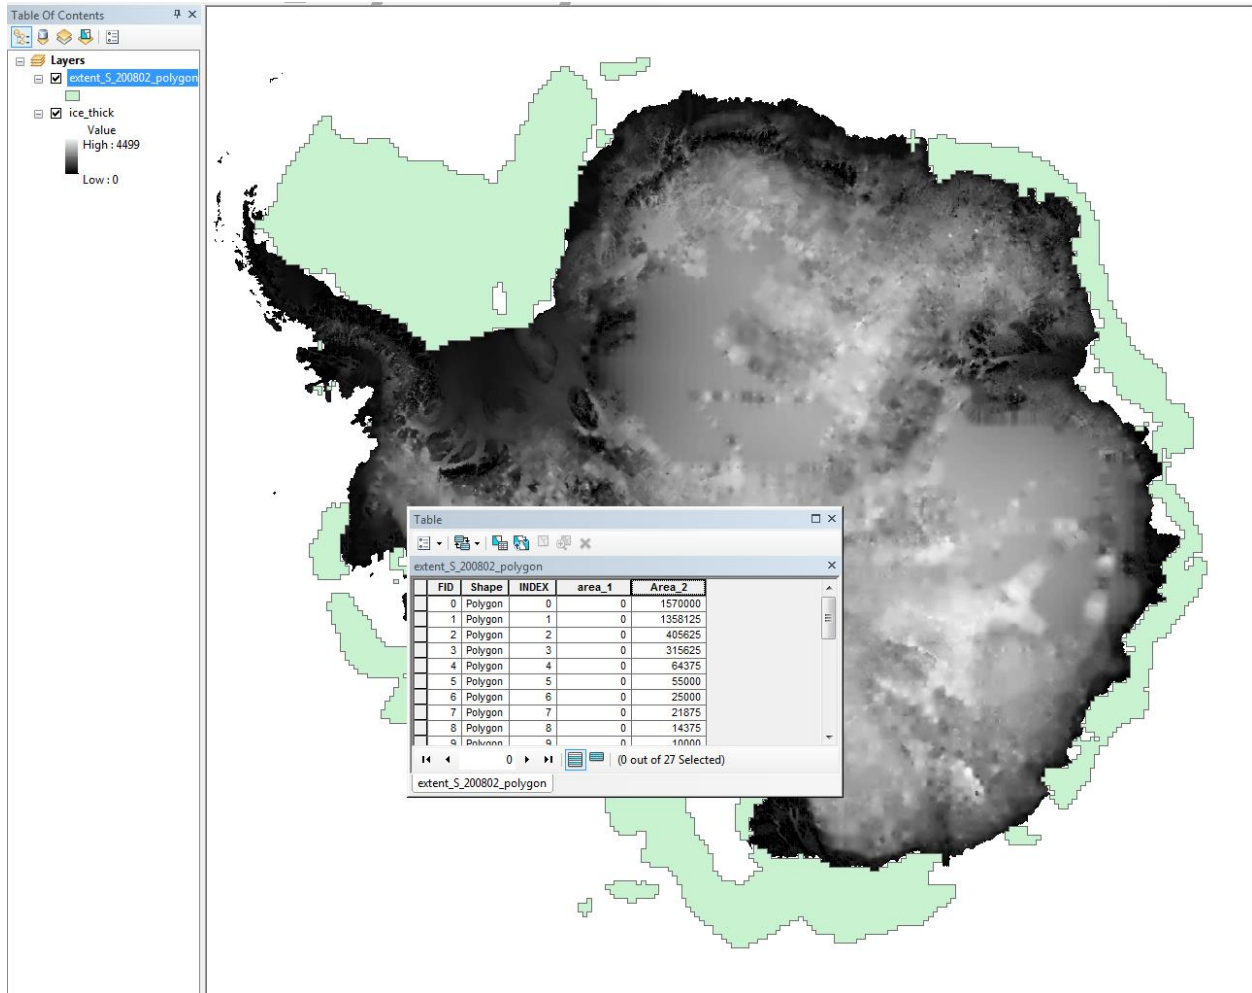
Table Of Contents

Layers
extent_S_200802_polygon
ice_thick
Value
High : 4499
Low : 0

Table
extent_S_200802_polygon

| FID | Shape | INDEX | area_1 | Area_2 |
|---|---|---|---|---|
| 0 | Polygon | 0 | 0 | 1570000 |
| 1 | Polygon | 1 | 0 | 1358125 |
| 2 | Polygon | 2 | 0 | 405625 |
| 3 | Polygon | 3 | 0 | 315625 |
| 4 | Polygon | 4 | 0 | 64375 |
| 5 | Polygon | 5 | 0 | 55000 |
| 6 | Polygon | 6 | 0 | 25000 |
| 7 | Polygon | 7 | 0 | 21875 |
| 8 | Polygon | 8 | 0 | 14375 |
| 9 | Polygon | 9 | 0 | 10000 |

0 (0 out of 27 Selected)
extent_S_200802_polygon